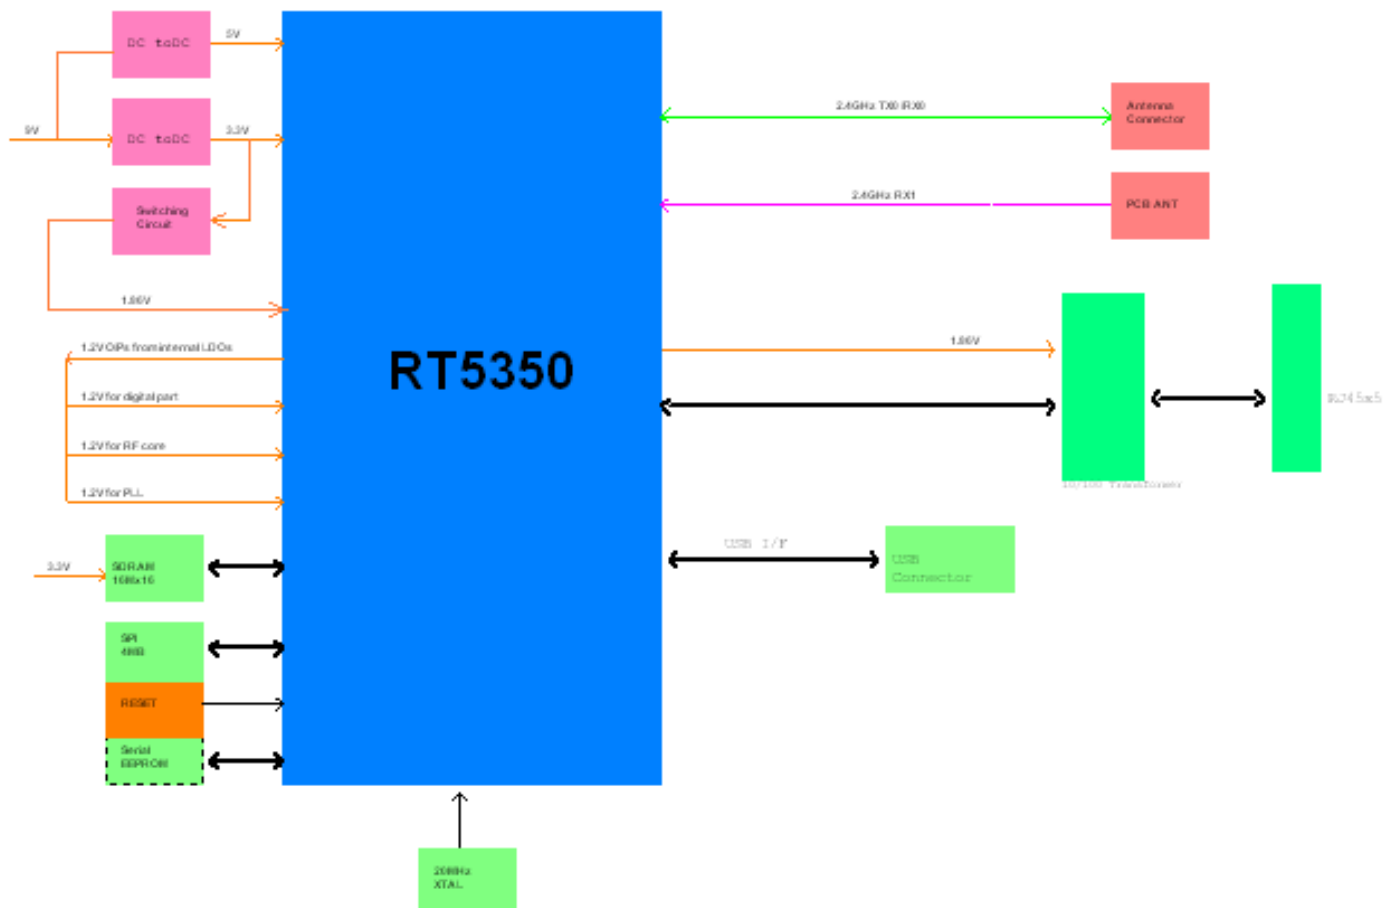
DC toDC

5V

5V

DC toDC

3.3V

Switching Circuit

1.86V

1.2V O/Ps from internal LDOs

1.2V for digital part

1.2V for RF core

1.2V for PLL

3.3V

SDRAM 16Mx16

SPI 4MB

RESET

Serial EEPROM

RT5350

20MHz XTAL

2.4GHz TX0 /RX0

Antenna Connector

2.4GHz RX1

PCB ANT

1.86V

10/100 Transformer

RJ45x5

USB I/F

USB Connector